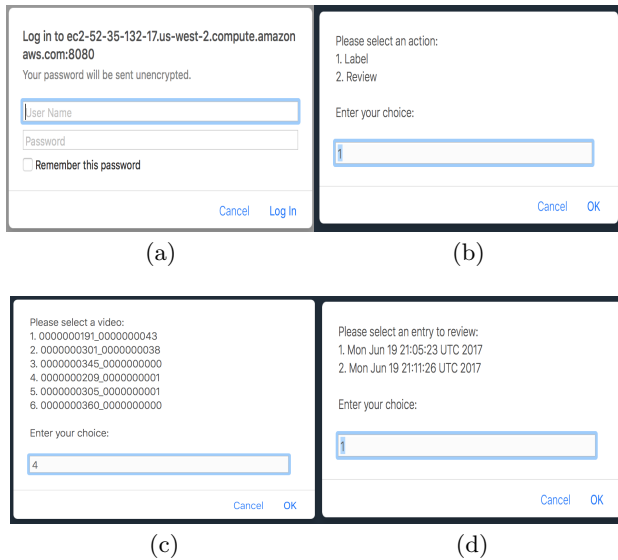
Log in to ec2-52-35-132-17.us-west-2.compute.amazonaws.com:8080
Your password will be sent unencrypted.

User Name

Password

Remember this password

Cancel Log In

(a)

Please select an action:
1. Label
2. Review

Enter your choice:

1

Cancel OK

(b)

Please select a video:
1. 0000000191_0000000043
2. 0000000301_0000000038
3. 0000000345_0000000000
4. 0000000209_0000000001
5. 0000000305_0000000001
6. 0000000360_0000000000

Enter your choice:

4

Cancel OK

(c)

Please select an entry to review:
1. Mon Jun 19 21:05:23 UTC 2017
2. Mon Jun 19 21:11:26 UTC 2017

Enter your choice:

1

Cancel OK

(d)